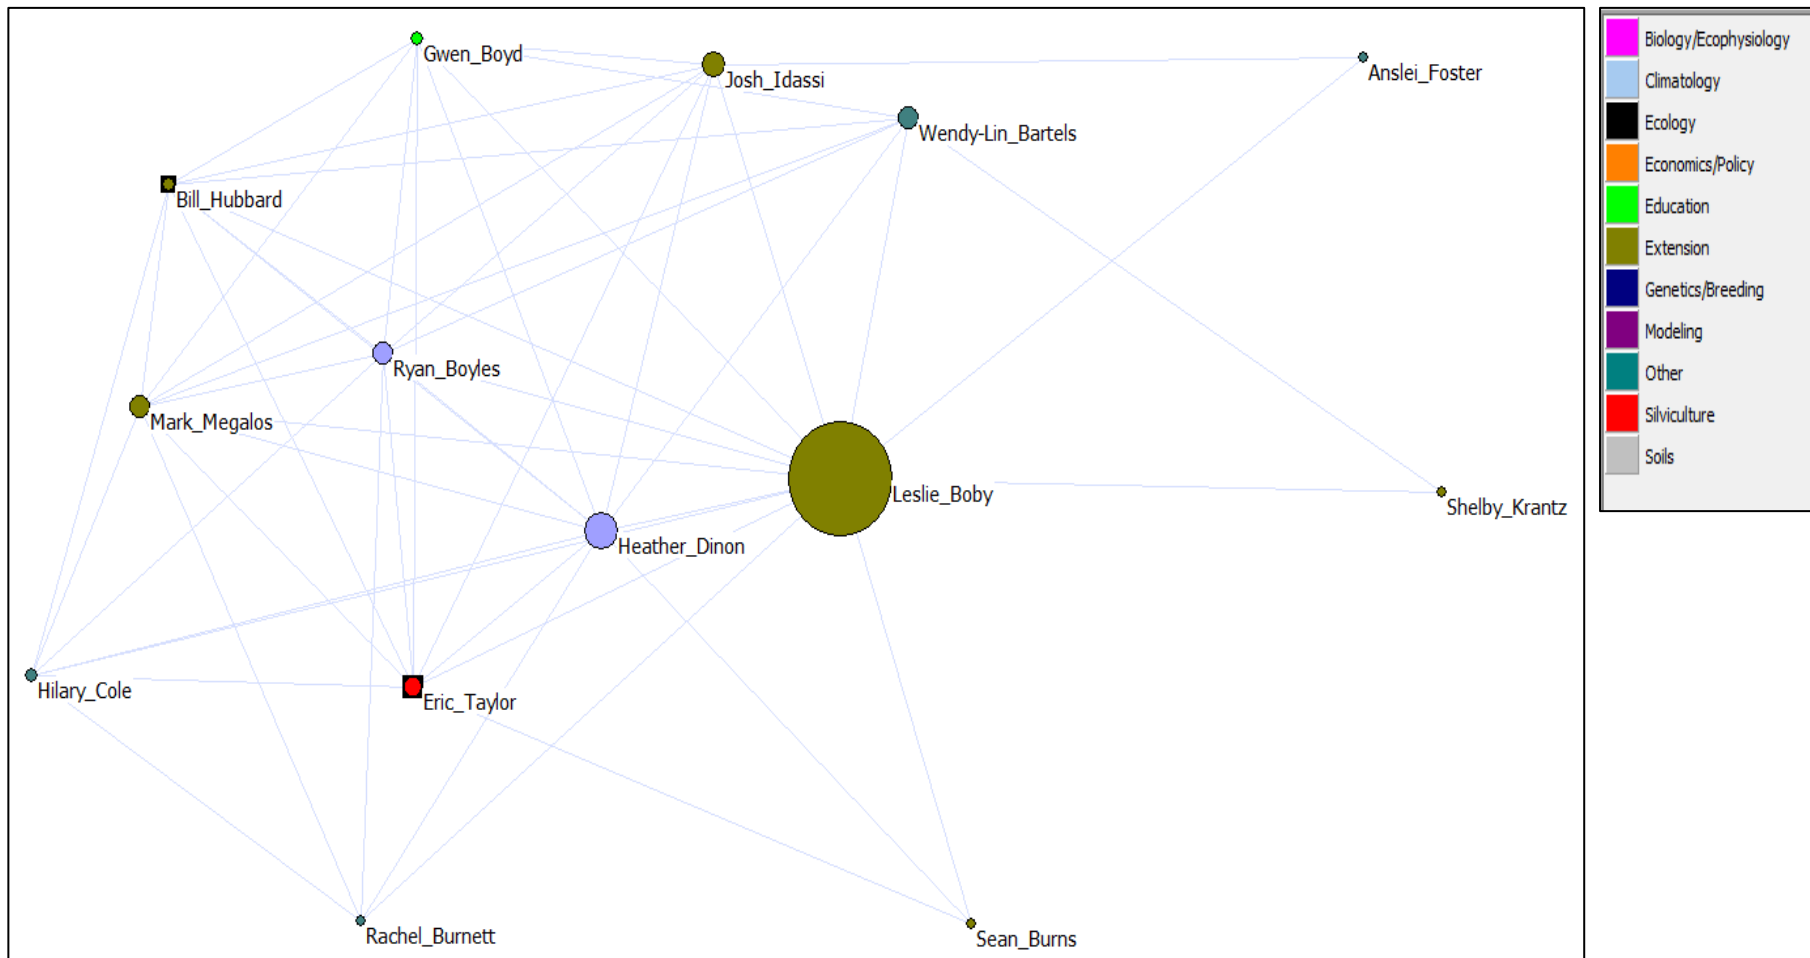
Gwen_Boyd
Josh_Idassi
Anslei_Foster
Wendy-Lin_Bartels
Bill_Hubbard
Ryan_Boyles
Mark_Megalos
Leslie_Boby
Shelby_Krantz
Heather_Dinon
Hilary_Cole
Eric_Taylor
Rachel_Burnett
Sean_Burns

Biology/Ecophysiology
Climatology
Ecology
Economics/Policy
Education
Extension
Genetics/Breeding
Modeling
Other
Silviculture
Soils